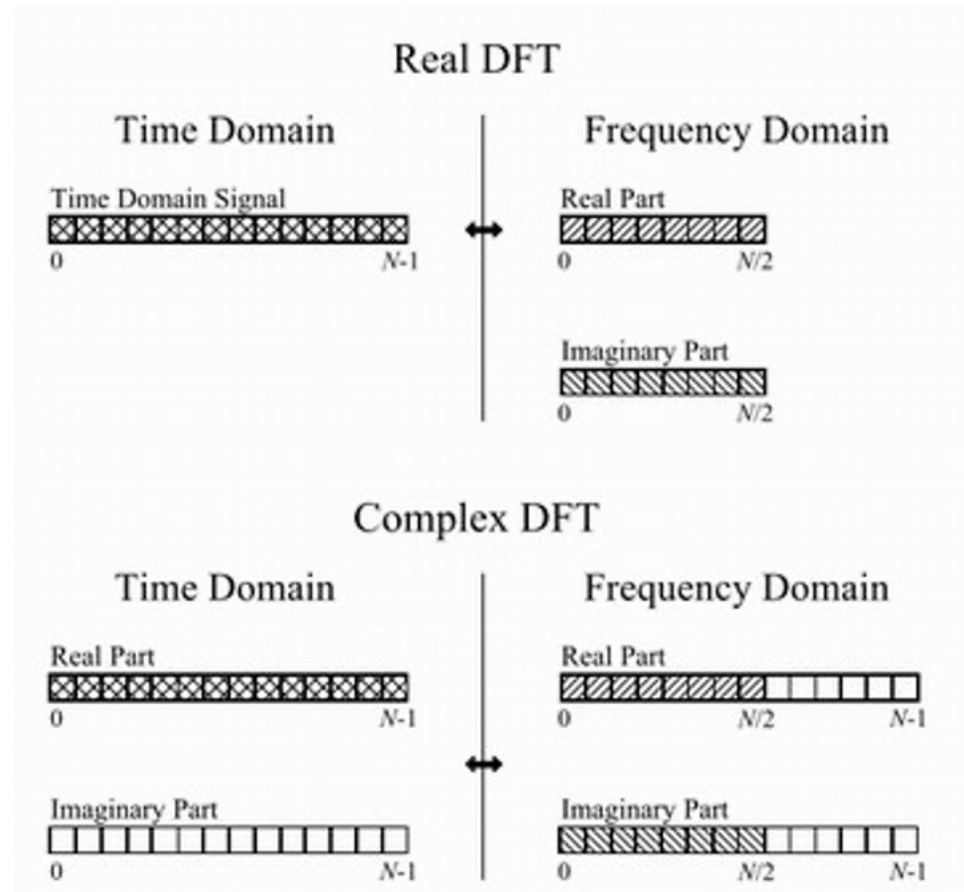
Real DFT

Time Domain

Time Domain Signal

0 $N$-1

Frequency Domain

Real Part

0 $N/2$

Imaginary Part

0 $N/2$

Complex DFT

Time Domain

Real Part

0 $N$-1

Imaginary Part

0 $N$-1

Frequency Domain

Real Part

0 $N/2$ $N$-1

Imaginary Part

0 $N/2$ $N$-1